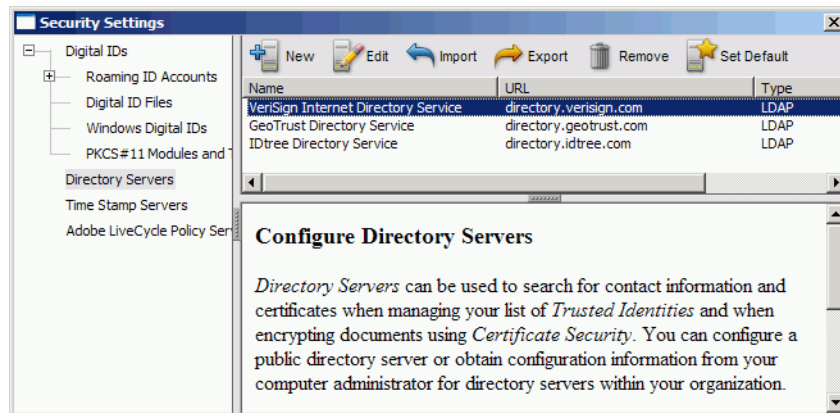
Security Settings

Digital IDs
Roaming ID Accounts
Digital ID Files
Windows Digital IDs
PKCS#11 Modules and T
Directory Servers
Time Stamp Servers
Adobe LiveCycle Policy Ser

New Edit Import Export Remove Set Default

| Name | URL | Type |
|---|---|---|
| VeriSign Internet Directory Service | directory.verisign.com | LDAP |
| GeoTrust Directory Service | directory.geotrust.com | LDAP |
| IDtree Directory Service | directory.idtree.com | LDAP |

Configure Directory Servers

Directory Servers can be used to search for contact information and certificates when managing your list of Trusted Identities and when encrypting documents using Certificate Security. You can configure a public directory server or obtain configuration information from your computer administrator for directory servers within your organization.